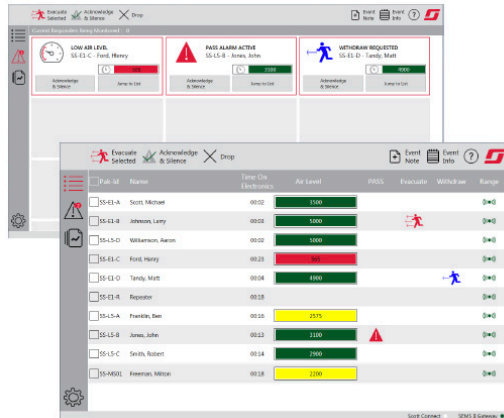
Evacuate Selected   Acknowledge & Silence   Drop   Event Note   Event Info

Current Responders Being Monitored : 6

LOW AIR LEVEL
SS-E1-C - Ford, Henry
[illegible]
Acknowledge & Silence   Jump to List

PASS ALARM ACTIVE
SS-LS-B - Jones, John
3100
Acknowledge & Silence   Jump to List

WITHDRAW REQUESTED
SS-E1-D - Tandy, Matt
4900
Acknowledge & Silence   Jump to List

Evacuate Selected   Acknowledge & Silence   Drop   Event Note   Event Info

| | Pak-Id | Name | Time On Electronics | Air Level | PASS | Evacuate | Withdraw | Range |
|---|---|---|---|---|---|---|---|---|
| | SS-E1-A | Scott, Michael | 00:02 | 3500 | | | | |
| | SS-E1-B | Johnson, Larry | 00:03 | 5000 | | | | |
| | SS-LS-D | Williamson, Aaron | 00:02 | 5000 | | | | |
| | SS-E1-C | Ford, Henry | 00:23 | 965 | | | | |
| | SS-E1-D | Tandy, Matt | 00:04 | 4900 | | | | |
| | SS-E1-R | Repeater | 00:18 | | | | | |
| | SS-LS-A | Franklin, Ben | 00:16 | 2575 | | | | |
| | SS-LS-B | Jones, John | 00:12 | 3100 | | | | |
| | SS-LS-C | Smith, Robert | 00:14 | 2900 | | | | |
| | SS-MS01 | Freeman, Milton | 00:18 | 2200 | | | | |

Scott Connect   SEMS II Gateway